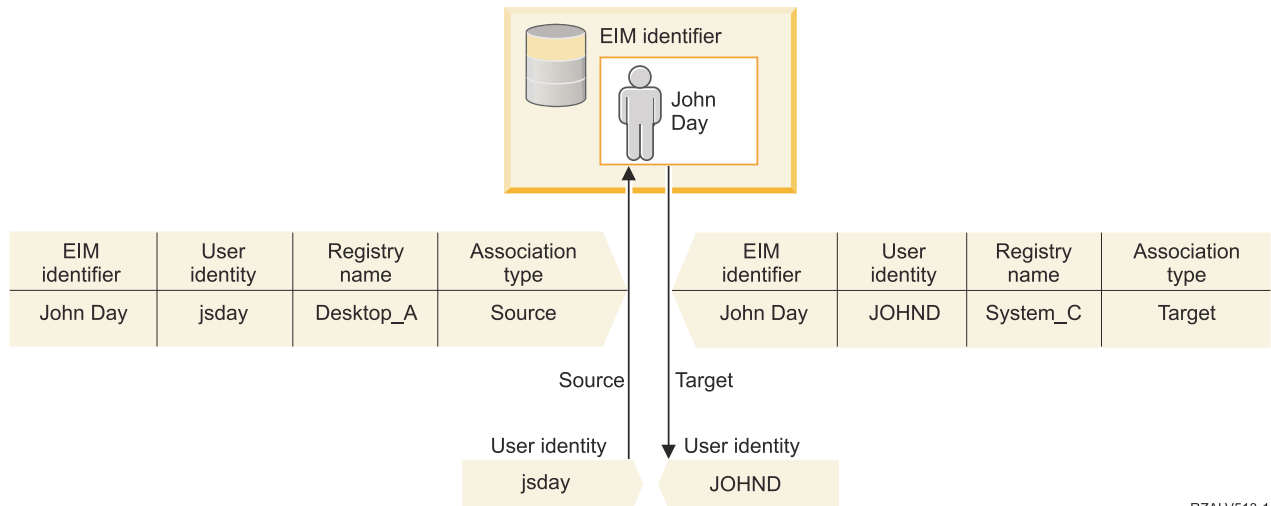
EIM identifier

John Day

| EIM identifier | User identity | Registry name | Association type |
|---|---|---|---|
| John Day | jsday | Desktop_A | Source |

| EIM identifier | User identity | Registry name | Association type |
|---|---|---|---|
| John Day | JOHND | System_C | Target |

Source

Target

User identity

jsday

User identity

JOHND

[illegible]